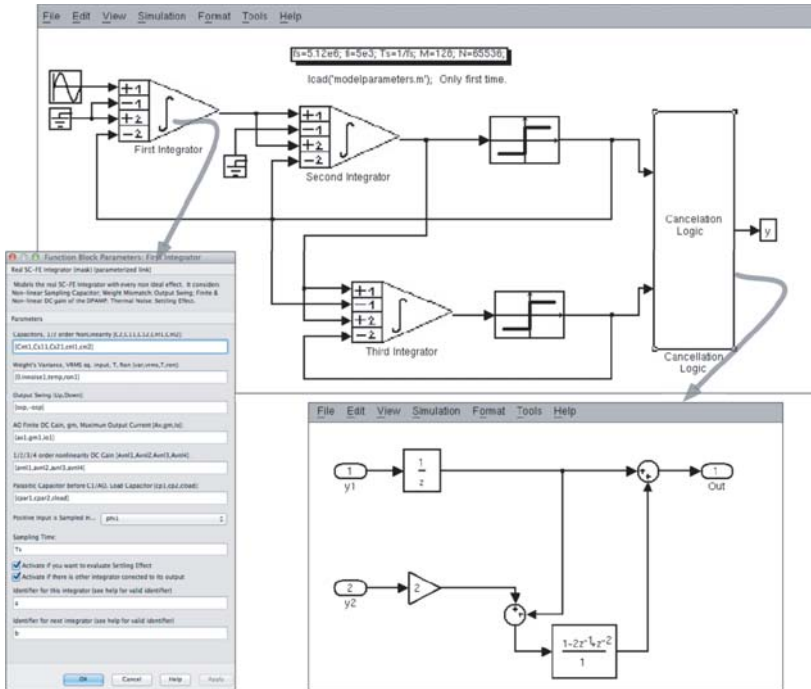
File Edit View Simulation Format Tools Help

fs=5.12e6; fi=5e3; Ts=1/fs; M=128; N=65536;

load('modelparameters.m'); Only first time.

+1
−1
+2
−2
First Integrator

+1
−1
+2
−2
Second Integrator

+1
−1
+2
−2
Third Integrator

Cancelation Logic

y

Cancellation Logic

Function Block Parameters: First Integrator

Real SC-FE Integrator (mask) (parameterized link)

Models the real SC-FE integrator with every non ideal effect. It considers Non-linear Sampling Capacitor; Weight Mismatch; Output Swing; Finite & Non-linear DC-gain of the OPAMP; Thermal Noise; Settling Effect.

Parameters

Capacitors, 1/2 order Nonlinearity [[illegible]]

[Cm1,Cs11,Cs21,cm1,cm2]

Weight's Variance, VRMS eq. input, T, Ron [var,vrms,T,ron]

[0,vnoise1,temp,ron1]

Output Swing [Up,Down]

[sop,-sop]

A0 Finite DC Gain, gm, Maximum Output Current [Av,gm,Io]:

[av1,gm1,io1]

1/2/3/4 order nonlinearity DC Gain [Avnl1,Avnl2,Avnl3,Avnl4]

[avnl1,avnl2,avnl3,avnl4]

Parasitic Capacitor before C1/A0, Load Capacitor [cp1,cp2,cload]:

[cpar1,cpar2,cload]

Positive input is Sampled in... phi1

Sampling Time:

Ts

Activate if you want to evaluate Settling Effect

Activate if there is other integrator conected to its output

Identifier for this integrator (see help for valid identifier)

a

Identifier for next integrator (see help for valid identifier)

b

OK Cancel Help Apply

File Edit View Simulation Format Tools Help

1
y1

$\frac{1}{z}$

1
Out

2
y2

2

$\frac{1-2z^{-1}+z^{-2}}{1}$